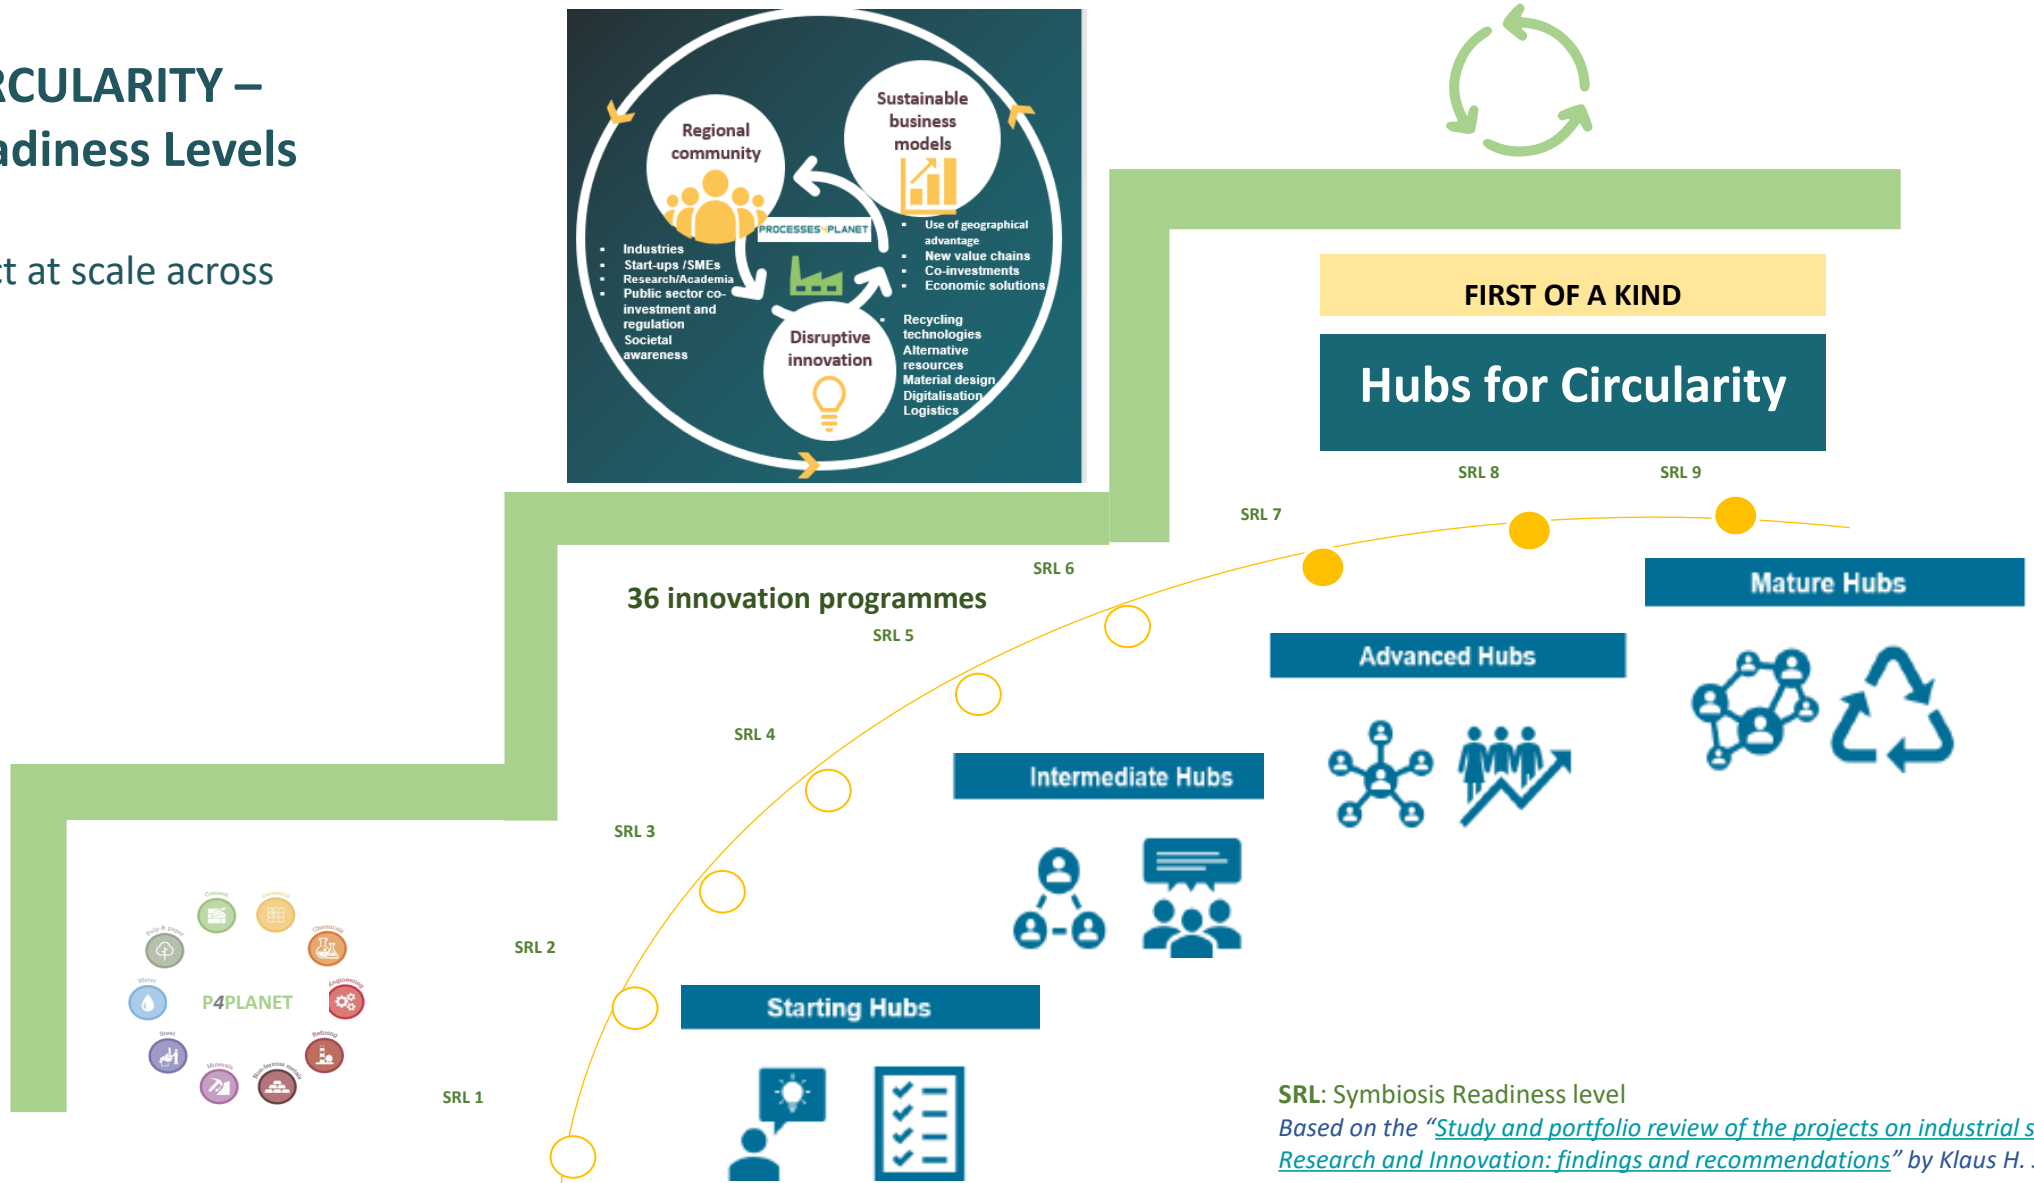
RCULARITY –
adiness Levels

t at scale across

Regional community

Sustainable business models

PROCESSES4PLANET

- Industries
- Start-ups /SMEs
- Research/Academia
- Public sector co-investment and regulation
- Societal awareness

- Use of geographical advantage
- New value chains
- Co-investments
- Economic solutions

Disruptive innovation

- Recycling technologies
- Alternative resources
- Material design
- Digitalisation
- Logistics

FIRST OF A KIND

Hubs for Circularity

SRL 8

SRL 9

SRL 7

SRL 6

Mature Hubs

36 innovation programmes

SRL 5

Advanced Hubs

SRL 4

Intermediate Hubs

SRL 3

P4PLANET

SRL 2

Starting Hubs

SRL 1

SRL: Symbiosis Readiness level
Based on the "Study and portfolio review of the projects on industrial s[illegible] Research and Innovation: findings and recommendations" by Klaus H. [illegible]